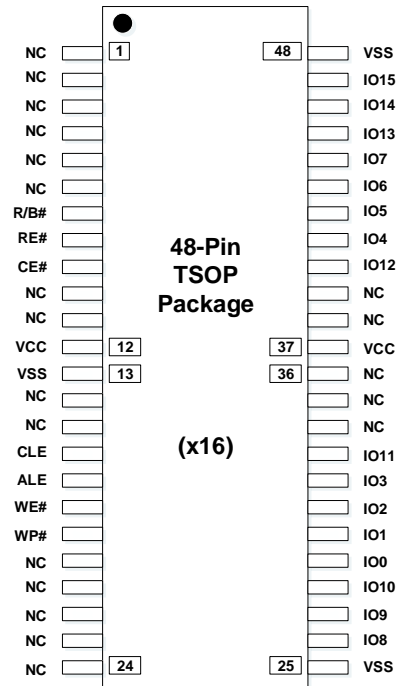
NC 1
NC
NC
NC
NC
NC
R/B#
RE#
CE#
NC
NC
VCC 12
VSS 13
NC
NC
CLE
ALE
WE#
WP#
NC
NC
NC
NC
NC 24

48-Pin TSOP Package

(x16)

48 VSS
IO15
IO14
IO13
IO7
IO6
IO5
IO4
IO12
NC
NC
37 VCC
36 NC
NC
NC
IO11
IO3
IO2
IO1
IO0
IO10
IO9
IO8
25 VSS